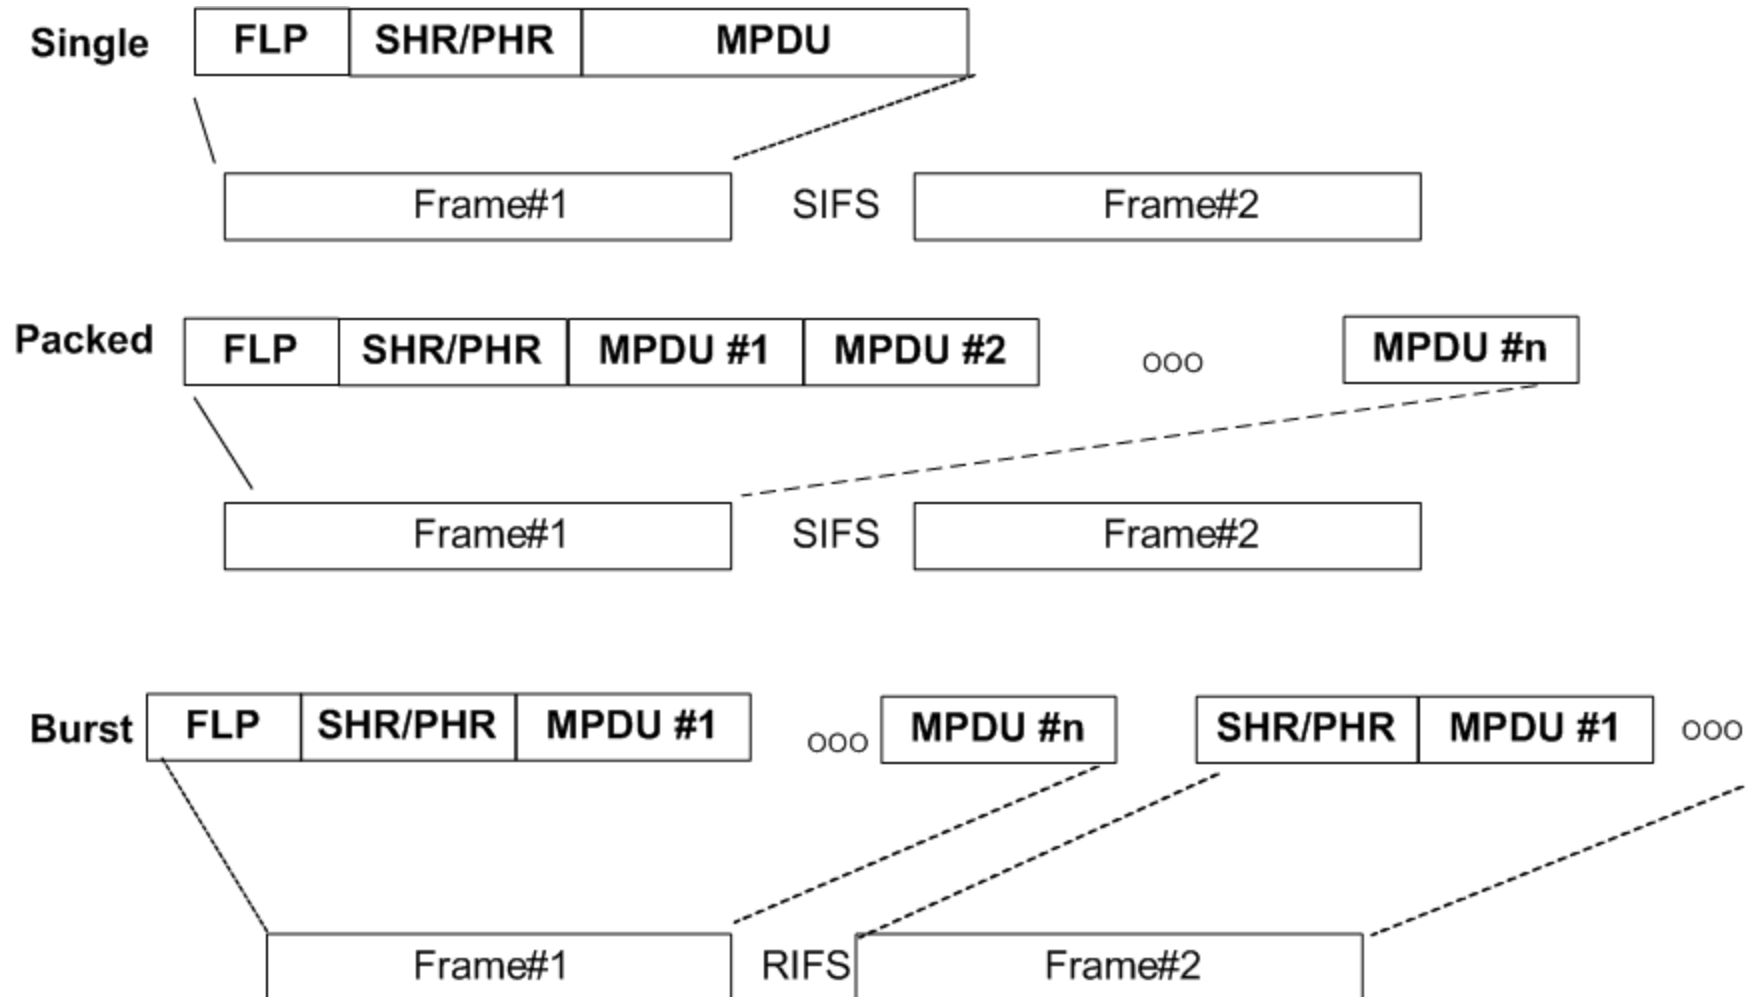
Single

| FLP | SHR/PHR | MPDU |
|---|---|---|

Frame#1 SIFS Frame#2

Packed

| FLP | SHR/PHR | MPDU #1 | MPDU #2 |
|---|---|---|---|

ooo MPDU #n

Frame#1 SIFS Frame#2

Burst

| FLP | SHR/PHR | MPDU #1 |
|---|---|---|

ooo MPDU #n

| SHR/PHR | MPDU #1 |
|---|---|

ooo

Frame#1 RIFS Frame#2